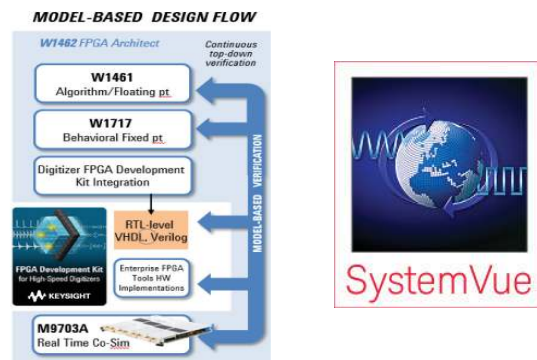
MODEL-BASED DESIGN FLOW

W1462 FPGA Architect

Continuous top-down verification

W1461
Algorithm/Floating pt

W1717
Behavioral Fixed pt

Digitizer FPGA Development Kit Integration

RTL-level VHDL, Verilog

Enterprise FPGA Tools HW Implementations

M9703A
Real Time Co-Sim

MODEL-BASED VERIFICATION

FPGA Development Kit for High-Speed Digitizers

KEYSIGHT

SystemVue